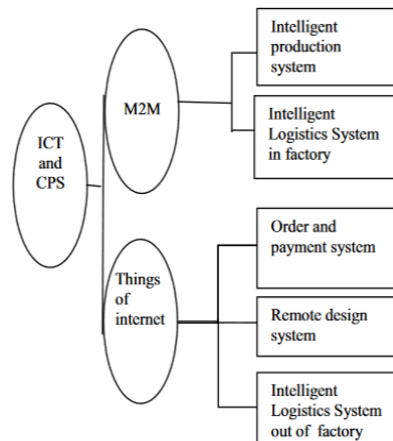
ICT and CPS

M2M

Intelligent production system

Intelligent Logistics System in factory

Things of internet

Order and payment system

Remote design system

Intelligent Logistics System out of factory